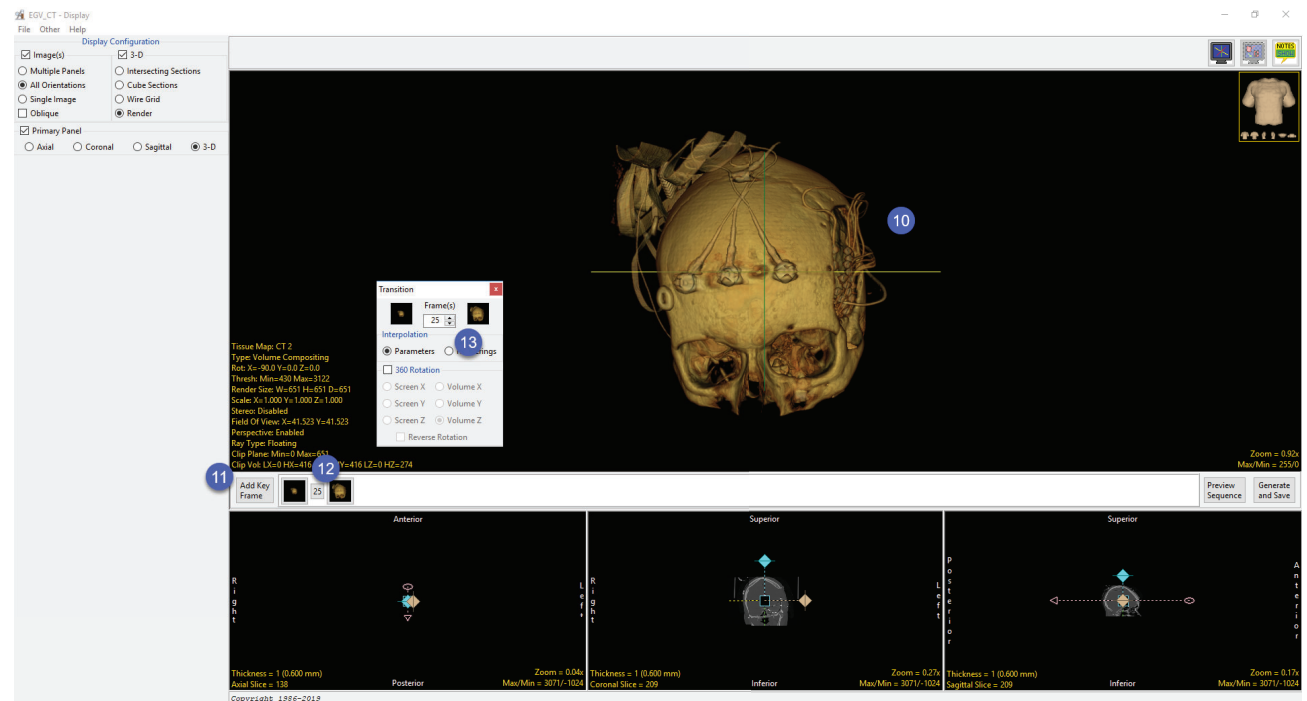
EGV_CT - Display
File Other Help

Display Configuration
Image(s)
3-D
Multiple Panels
All Orientations
Single Image
Oblique
Intersecting Sections
Cube Sections
Wire Grid
Render
Primary Panel
Axial
Coronal
Sagittal
3-D

NOTES

10

Transition
Frame(s)
25
Interpolation
Parameters
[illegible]rings
13
360 Rotation
Screen X
Volume X
Screen Y
Volume Y
Screen Z
Volume Z
Reverse Rotation

Tissue Map: CT 2
Type: Volume Compositing
Rot: X=-90.0 Y=0.0 Z=0.0
Thresh: Min=430 Max=3122
Render Size: W=651 H=651 D=651
Scale: X=1.000 Y=1.000 Z=1.000
Stereo: Disabled
Field Of View: X=41.523 Y=41.523
Perspective: Enabled
Ray Type: Floating
Clip Plane: Min=0 Max=651
Clip Vol: LX=0 HX=416 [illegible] Y=416 LZ=0 HZ=274

Zoom = 0.92x
Max/Min = 255/0

11
Add Key Frame
12
25
Preview Sequence
Generate and Save

Anterior
R i g h t
L e f t
Thickness = 1 (0.600 mm)
Axial Slice = 138
Posterior
Zoom = 0.04x
Max/Min = 3071/-1024

Superior
R i g h t
L e f t
Thickness = 1 (0.600 mm)
Coronal Slice = 209
Inferior
Zoom = 0.27x
Max/Min = 3071/-1024

Superior
P o s t e r i o r
A n t e r i o r
Thickness = 1 (0.600 mm)
Sagittal Slice = 209
Inferior
Zoom = 0.17x
Max/Min = 3071/-1024

Copyright 1986-2019